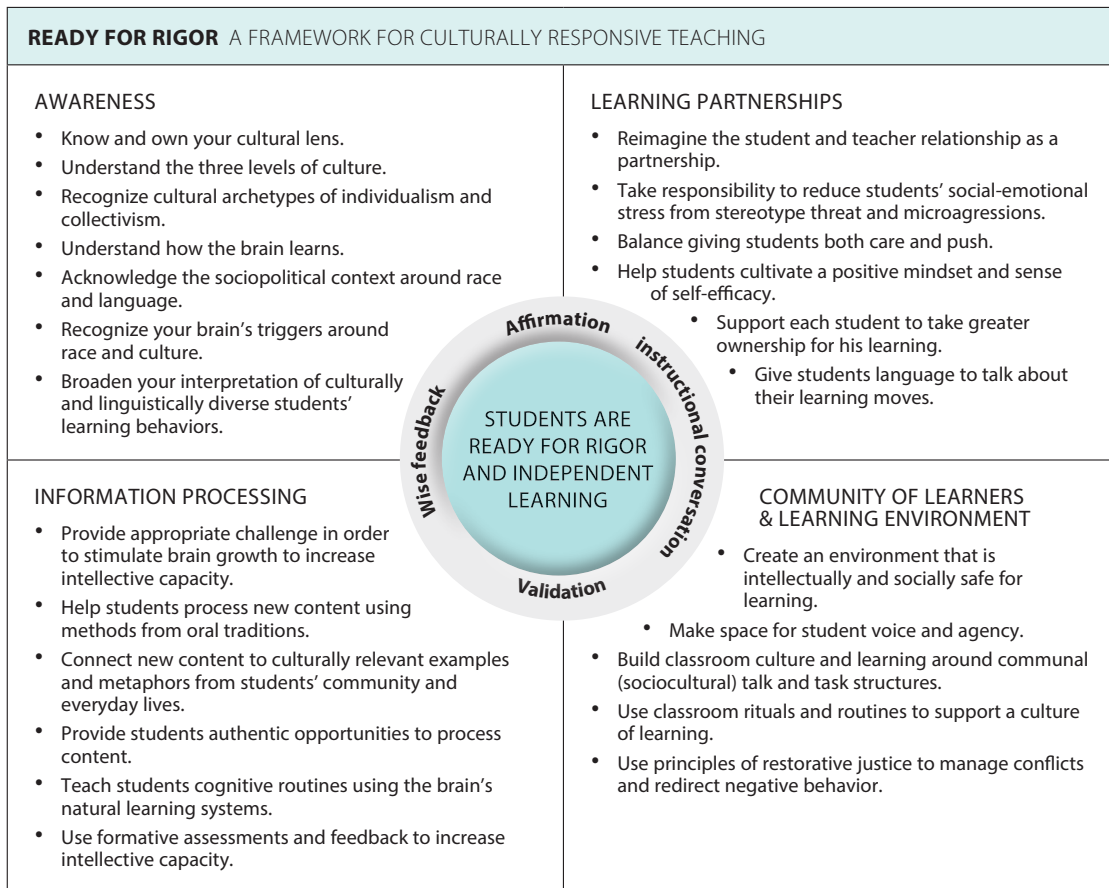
**READY FOR RIGOR** A FRAMEWORK FOR CULTURALLY RESPONSIVE TEACHING

AWARENESS

- Know and own your cultural lens.
- Understand the three levels of culture.
- Recognize cultural archetypes of individualism and collectivism.
- Understand how the brain learns.
- Acknowledge the sociopolitical context around race and language.
- Recognize your brain's triggers around race and culture.
- Broaden your interpretation of culturally and linguistically diverse students' learning behaviors.

LEARNING PARTNERSHIPS

- Reimagine the student and teacher relationship as a partnership.
- Take responsibility to reduce students' social-emotional stress from stereotype threat and microagressions.
- Balance giving students both care and push.
- Help students cultivate a positive mindset and sense of self-efficacy.
- Support each student to take greater ownership for his learning.
- Give students language to talk about their learning moves.

Affirmation

instructional conversation

Validation

Wise feedback

STUDENTS ARE READY FOR RIGOR AND INDEPENDENT LEARNING

INFORMATION PROCESSING

- Provide appropriate challenge in order to stimulate brain growth to increase intellective capacity.
- Help students process new content using methods from oral traditions.
- Connect new content to culturally relevant examples and metaphors from students' community and everyday lives.
- Provide students authentic opportunities to process content.
- Teach students cognitive routines using the brain's natural learning systems.
- Use formative assessments and feedback to increase intellective capacity.

COMMUNITY OF LEARNERS & LEARNING ENVIRONMENT

- Create an environment that is intellectually and socially safe for learning.
- Make space for student voice and agency.
- Build classroom culture and learning around communal (sociocultural) talk and task structures.
- Use classroom rituals and routines to support a culture of learning.
- Use principles of restorative justice to manage conflicts and redirect negative behavior.